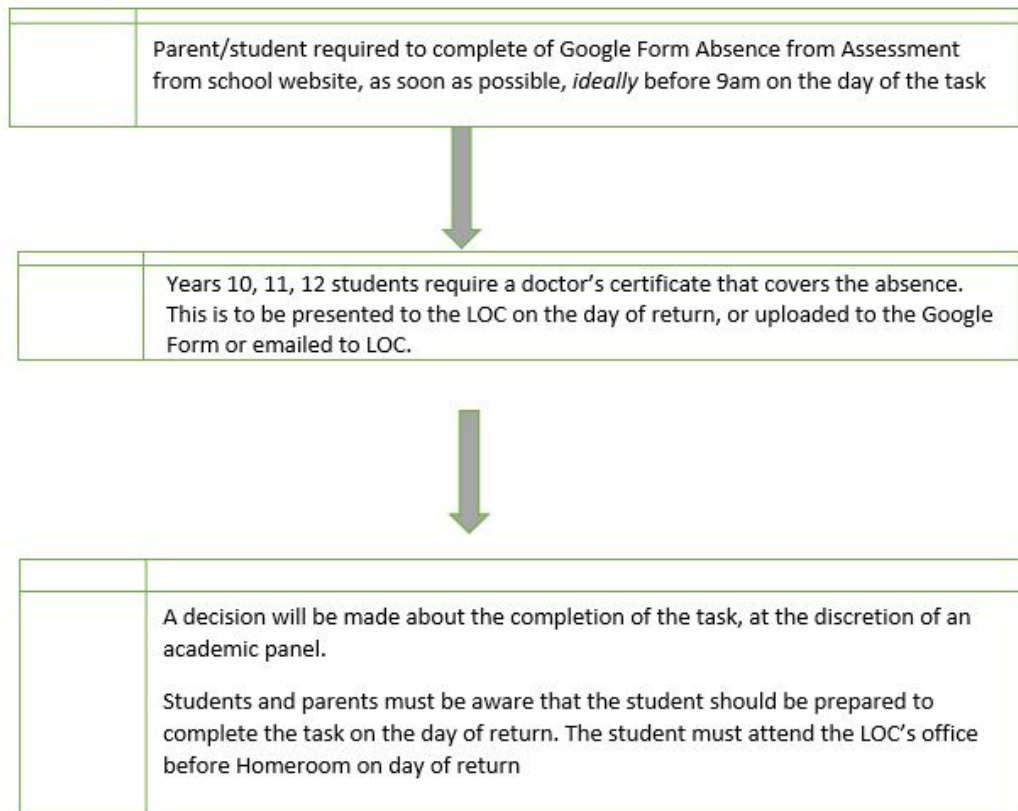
Parent/student required to complete of Google Form Absence from Assessment from school website, as soon as possible, *ideally* before 9am on the day of the task

Years 10, 11, 12 students require a doctor's certificate that covers the absence. This is to be presented to the LOC on the day of return, or uploaded to the Google Form or emailed to LOC.

A decision will be made about the completion of the task, at the discretion of an academic panel.

Students and parents must be aware that the student should be prepared to complete the task on the day of return. The student must attend the LOC's office before Homeroom on day of return